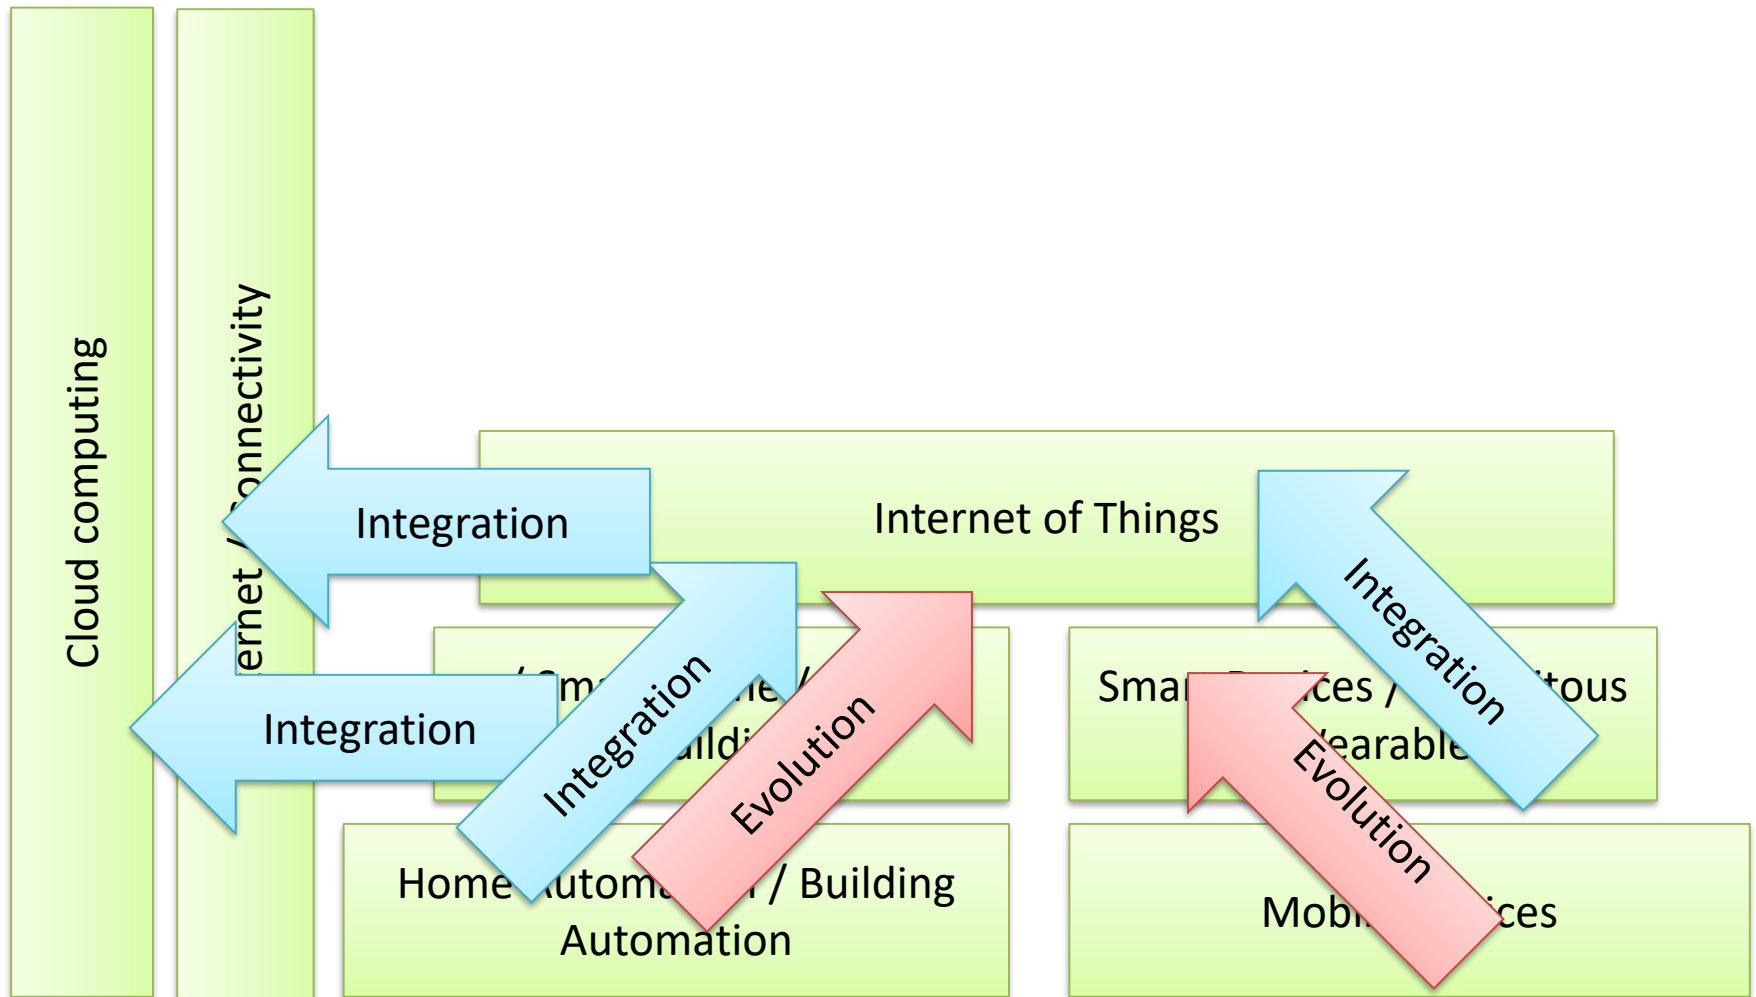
Cloud computing

ernet / Connectivity

Internet of Things

Integration

Integration

Integration

Evolution

/ Sm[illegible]e /
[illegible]ildi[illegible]

Smar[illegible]ces / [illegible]itous
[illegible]earable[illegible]

Integration

Evolution

Home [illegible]utoma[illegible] / Building Automation

Mobi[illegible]ices